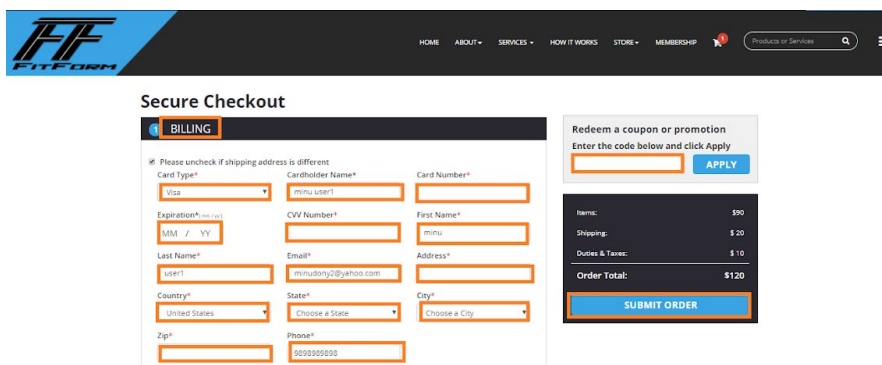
FF FITFORM

HOME ABOUT SERVICES HOW IT WORKS STORE MEMBERSHIP 1 Products or Services

Secure Checkout

1 BILLING

Please uncheck if shipping address is different

Card Type* Visa

Cardholder Name* minu user1

Card Number*

Expiration*(mm/yy) MM / YY

CVV Number*

First Name* minu

Last Name* user1

Email* minudony2@yahoo.com

Address*

Country* United States

State* Choose a State

City* Choose a City

Zip*

Phone* 9898989898

Redeem a coupon or promotion

Enter the code below and click Apply

APPLY

| | |
|---|---|
| Items: | $90 |
| Shipping: | $ 20 |
| Duties & Taxes: | $ 10 |
| Order Total: | $120 |

SUBMIT ORDER